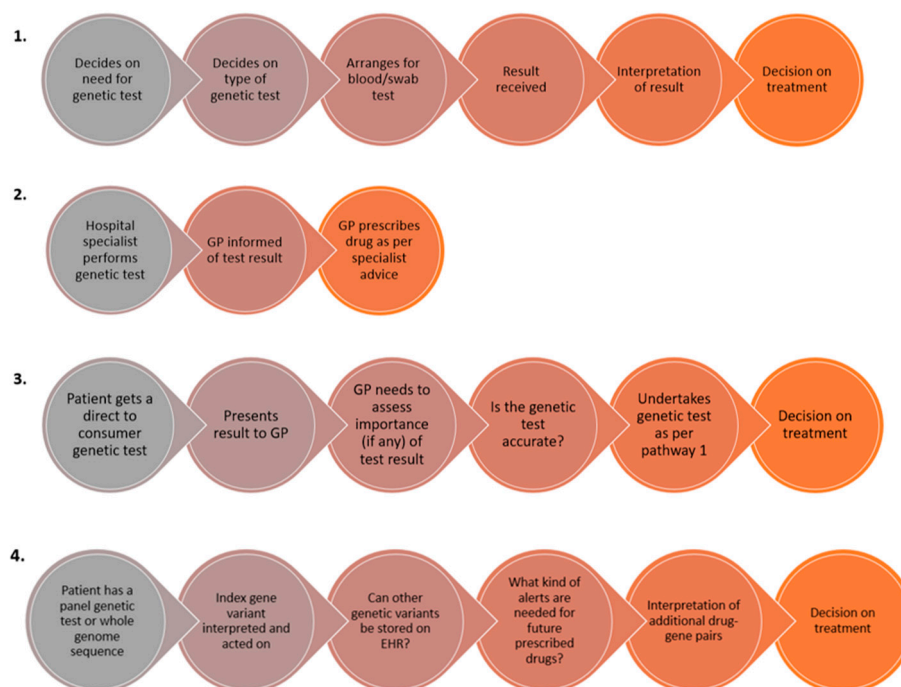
1.

Decides on need for genetic test

Decides on type of genetic test

Arranges for blood/swab test

Result received

Interpretation of result

Decision on treatment

2.

Hospital specialist performs genetic test

GP informed of test result

GP prescribes drug as per specialist advice

3.

Patient gets a direct to consumer genetic test

Presents result to GP

GP needs to assess importance (if any) of test result

Is the genetic test accurate?

Undertakes genetic test as per pathway 1

Decision on treatment

4.

Patient has a panel genetic test or whole genome sequence

Index gene variant interpreted and acted on

Can other genetic variants be stored on EHR?

What kind of alerts are needed for future prescribed drugs?

Interpretation of additional drug-gene pairs

Decision on treatment